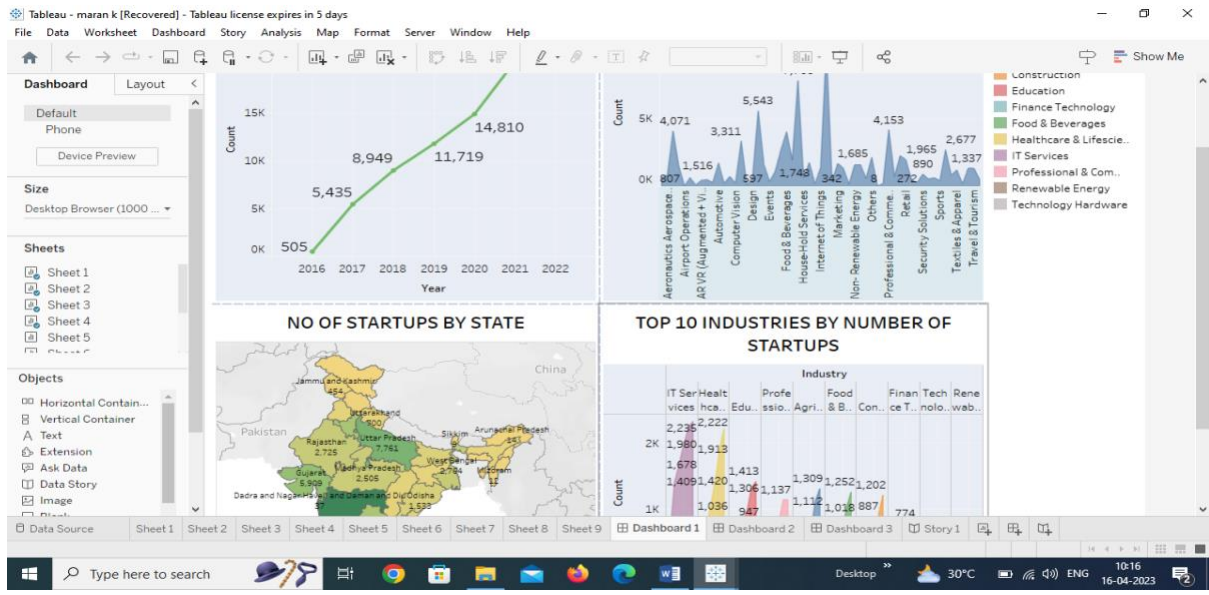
Tableau - maran k [Recovered] - Tableau license expires in 5 days
File Data Worksheet Dashboard Story Analysis Map Format Server Window Help

Show Me

Dashboard Layout
Default
Phone
Device Preview
Size
Desktop Browser (1000 ...
Sheets
Sheet 1
Sheet 2
Sheet 3
Sheet 4
Sheet 5
Objects
Horizontal Contain...
Vertical Container
Text
Extension
Ask Data
Data Story
Image

15K
10K
5K
0K
Count
505
5,435
8,949
11,719
14,810
2016 2017 2018 2019 2020 2021 2022
Year

5K
0K
Count
4,071
807
1,516
3,311
5,543
597
1,748
342
1,685
8
4,153
272
1,965
890
2,677
1,337
Aeronautics Aerospace
Airport Operations
AR VR (Augmented + Vi...
Automotive
Computer Vision
Design
Events
Food & Beverages
House-Hold Services
Internet of Things
Marketing
Non- Renewable Energy
Others
Professional & Comme...
Retail
Security Solutions
Sports
Textiles & Apparel
Travel & Tourism

Construction
Education
Finance Technology
Food & Beverages
Healthcare & Lifescie..
IT Services
Professional & Com..
Renewable Energy
Technology Hardware

NO OF STARTUPS BY STATE
China
Pakistan
Jammu and Kashmir 454
Uttarakhand 900
Rajasthan 2,725
Uttar Pradesh 7,761
Sikkim
Arunachal Pradesh 141
Gujarat 5,909
Madhya Pradesh 2,505
West Bengal 2,784
Mizoram 11
Dadra and Nagar Haveli and Daman and Diu
Odisha 1,533

TOP 10 INDUSTRIES BY NUMBER OF STARTUPS
Industry
IT Services | Healthca... | Edu.. | Professio.. | Agri.. | Food & B.. | Con.. | Finance T.. | Technolo.. | Renewab..
2K
1K
Count
2,235
1,980
1,678
1,409
2,222
1,913
1,420
1,036
1,413
1,306
947
1,137
1,309
1,112
1,252
1,018
1,202
887
774

Data Source Sheet 1 Sheet 2 Sheet 3 Sheet 4 Sheet 5 Sheet 6 Sheet 7 Sheet 8 Sheet 9 Dashboard 1 Dashboard 2 Dashboard 3 Story 1

Type here to search
Desktop 30°C ENG 10:16 16-04-2023